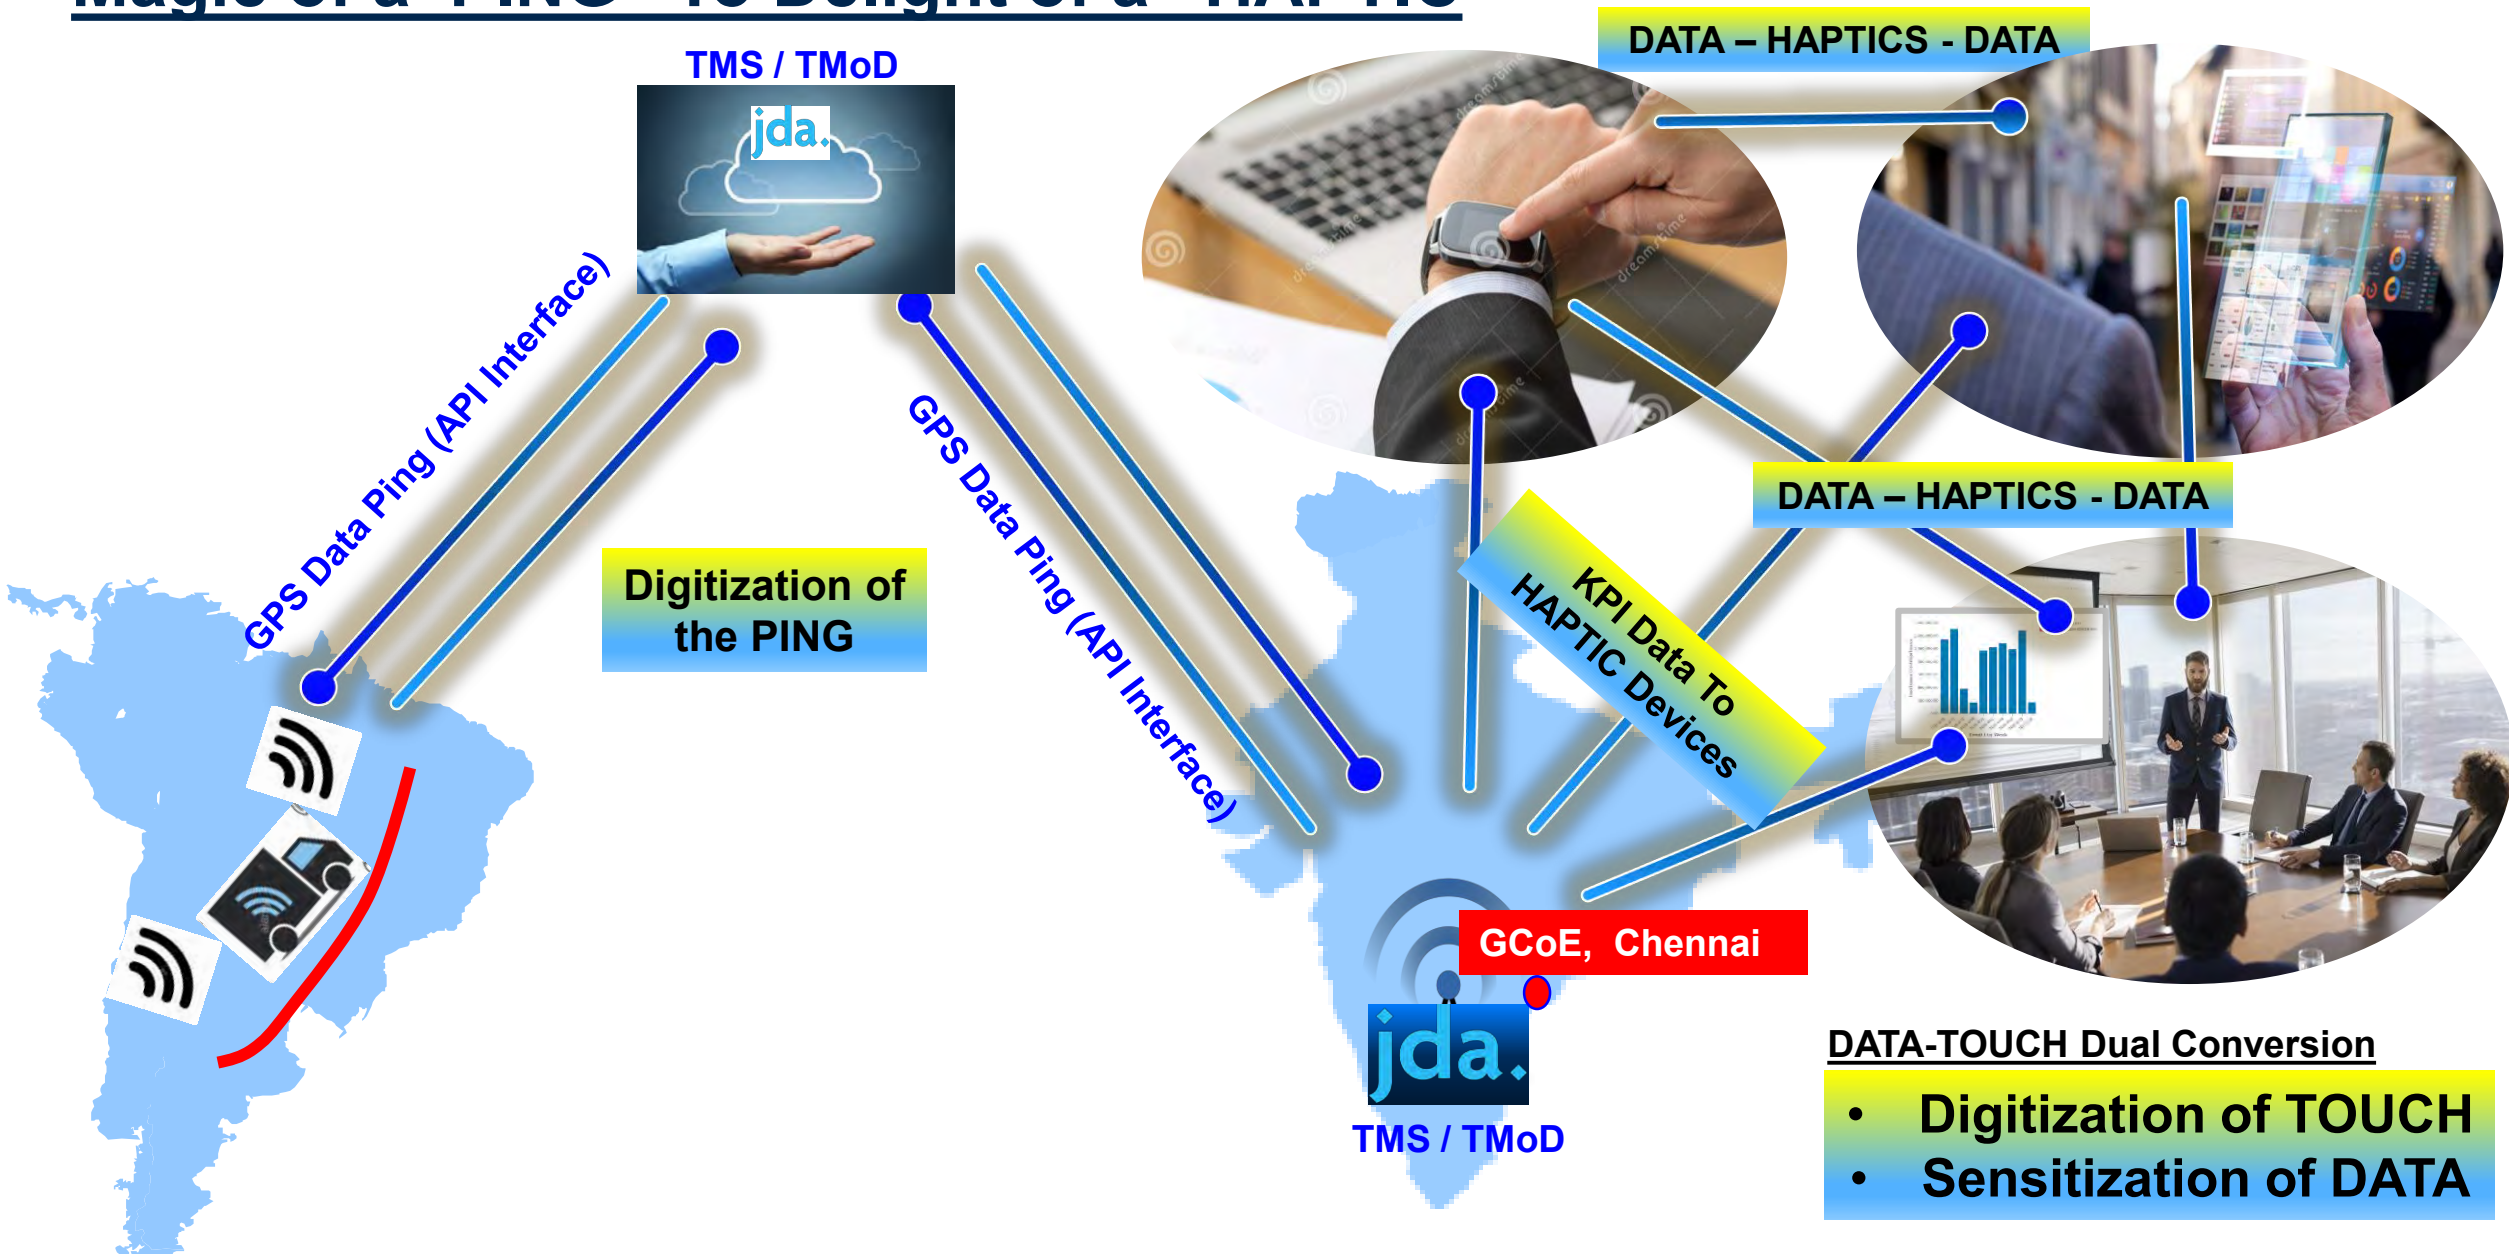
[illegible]

TMS / TMoD

jda.

DATA – HAPTICS - DATA

GPS Data Ping (API Interface)

GPS Data Ping (API Interface)

Digitization of the PING

DATA – HAPTICS - DATA

KPI Data To HAPTIC Devices

GCoE, Chennai

jda.

TMS / TMoD

DATA-TOUCH Dual Conversion

• Digitization of TOUCH
• Sensitization of DATA